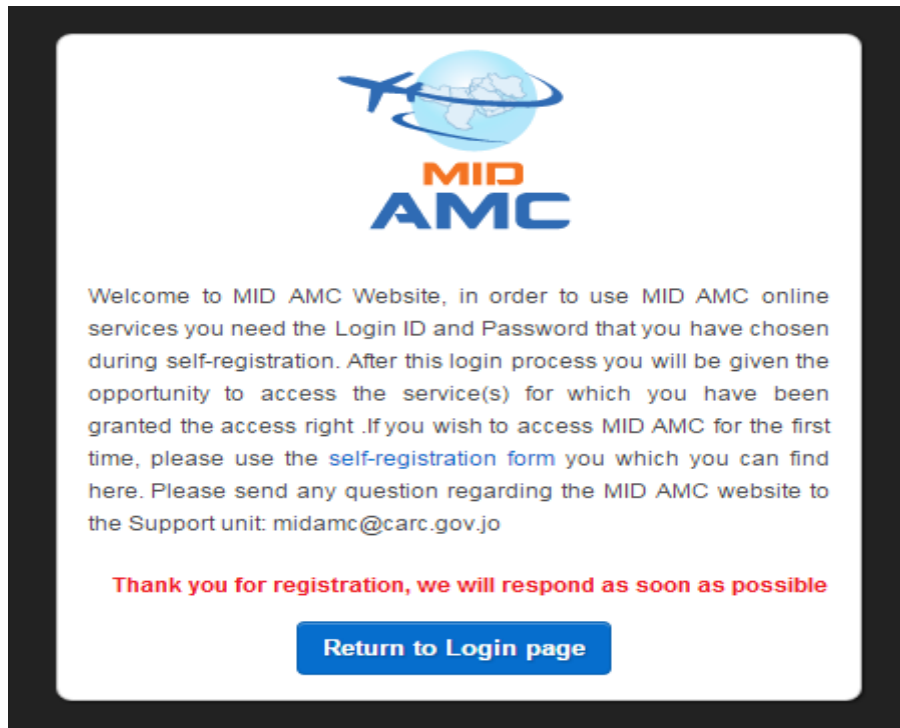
MID
AMC

Welcome to MID AMC Website, in order to use MID AMC online services you need the Login ID and Password that you have chosen during self-registration. After this login process you will be given the opportunity to access the service(s) for which you have been granted the access right .If you wish to access MID AMC for the first time, please use the self-registration form you which you can find here. Please send any question regarding the MID AMC website to the Support unit: midamc@carc.gov.jo

Thank you for registration, we will respond as soon as possible

Return to Login page